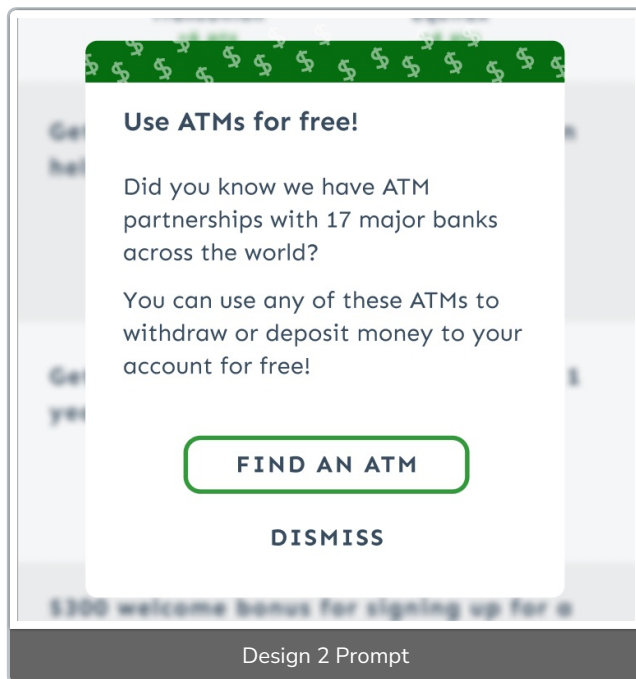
Use ATMs for free!

Did you know we have ATM partnerships with 17 major banks across the world?

You can use any of these ATMs to withdraw or deposit money to your account for free!

FIND AN ATM

DISMISS

Design 2 Prompt